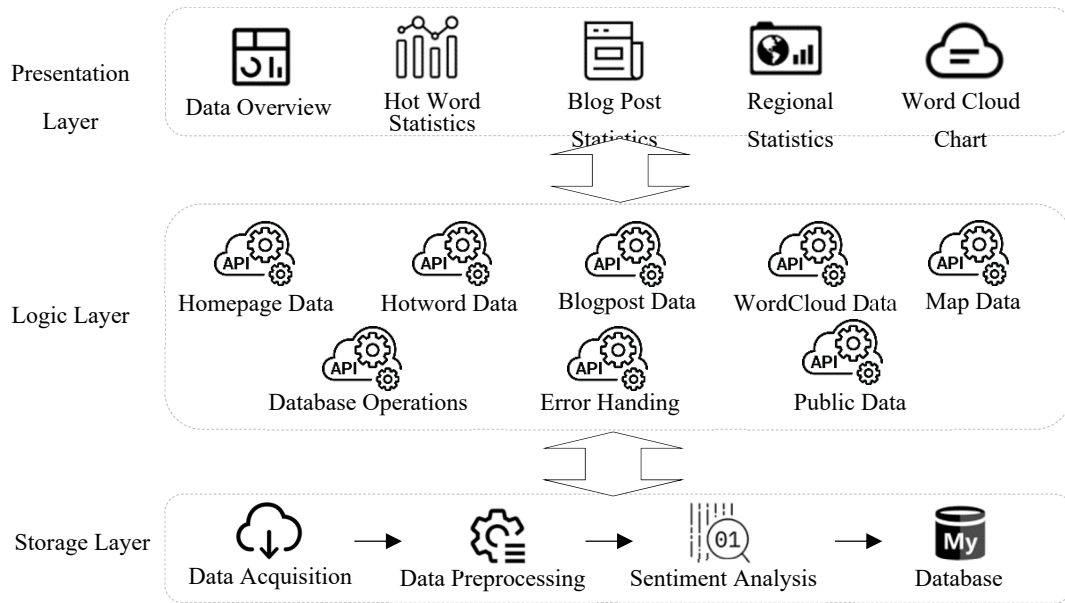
Presentation Layer

Data Overview

Hot Word Statistics

Blog Post Statistics

Regional Statistics

Word Cloud Chart

Logic Layer

API

Homepage Data

API

Hotword Data

API

Blogpost Data

API

WordCloud Data

API

Map Data

API

Database Operations

API

Error Handing

API

Public Data

Storage Layer

Data Acquisition

Data Preprocessing

01

Sentiment Analysis

My

Database